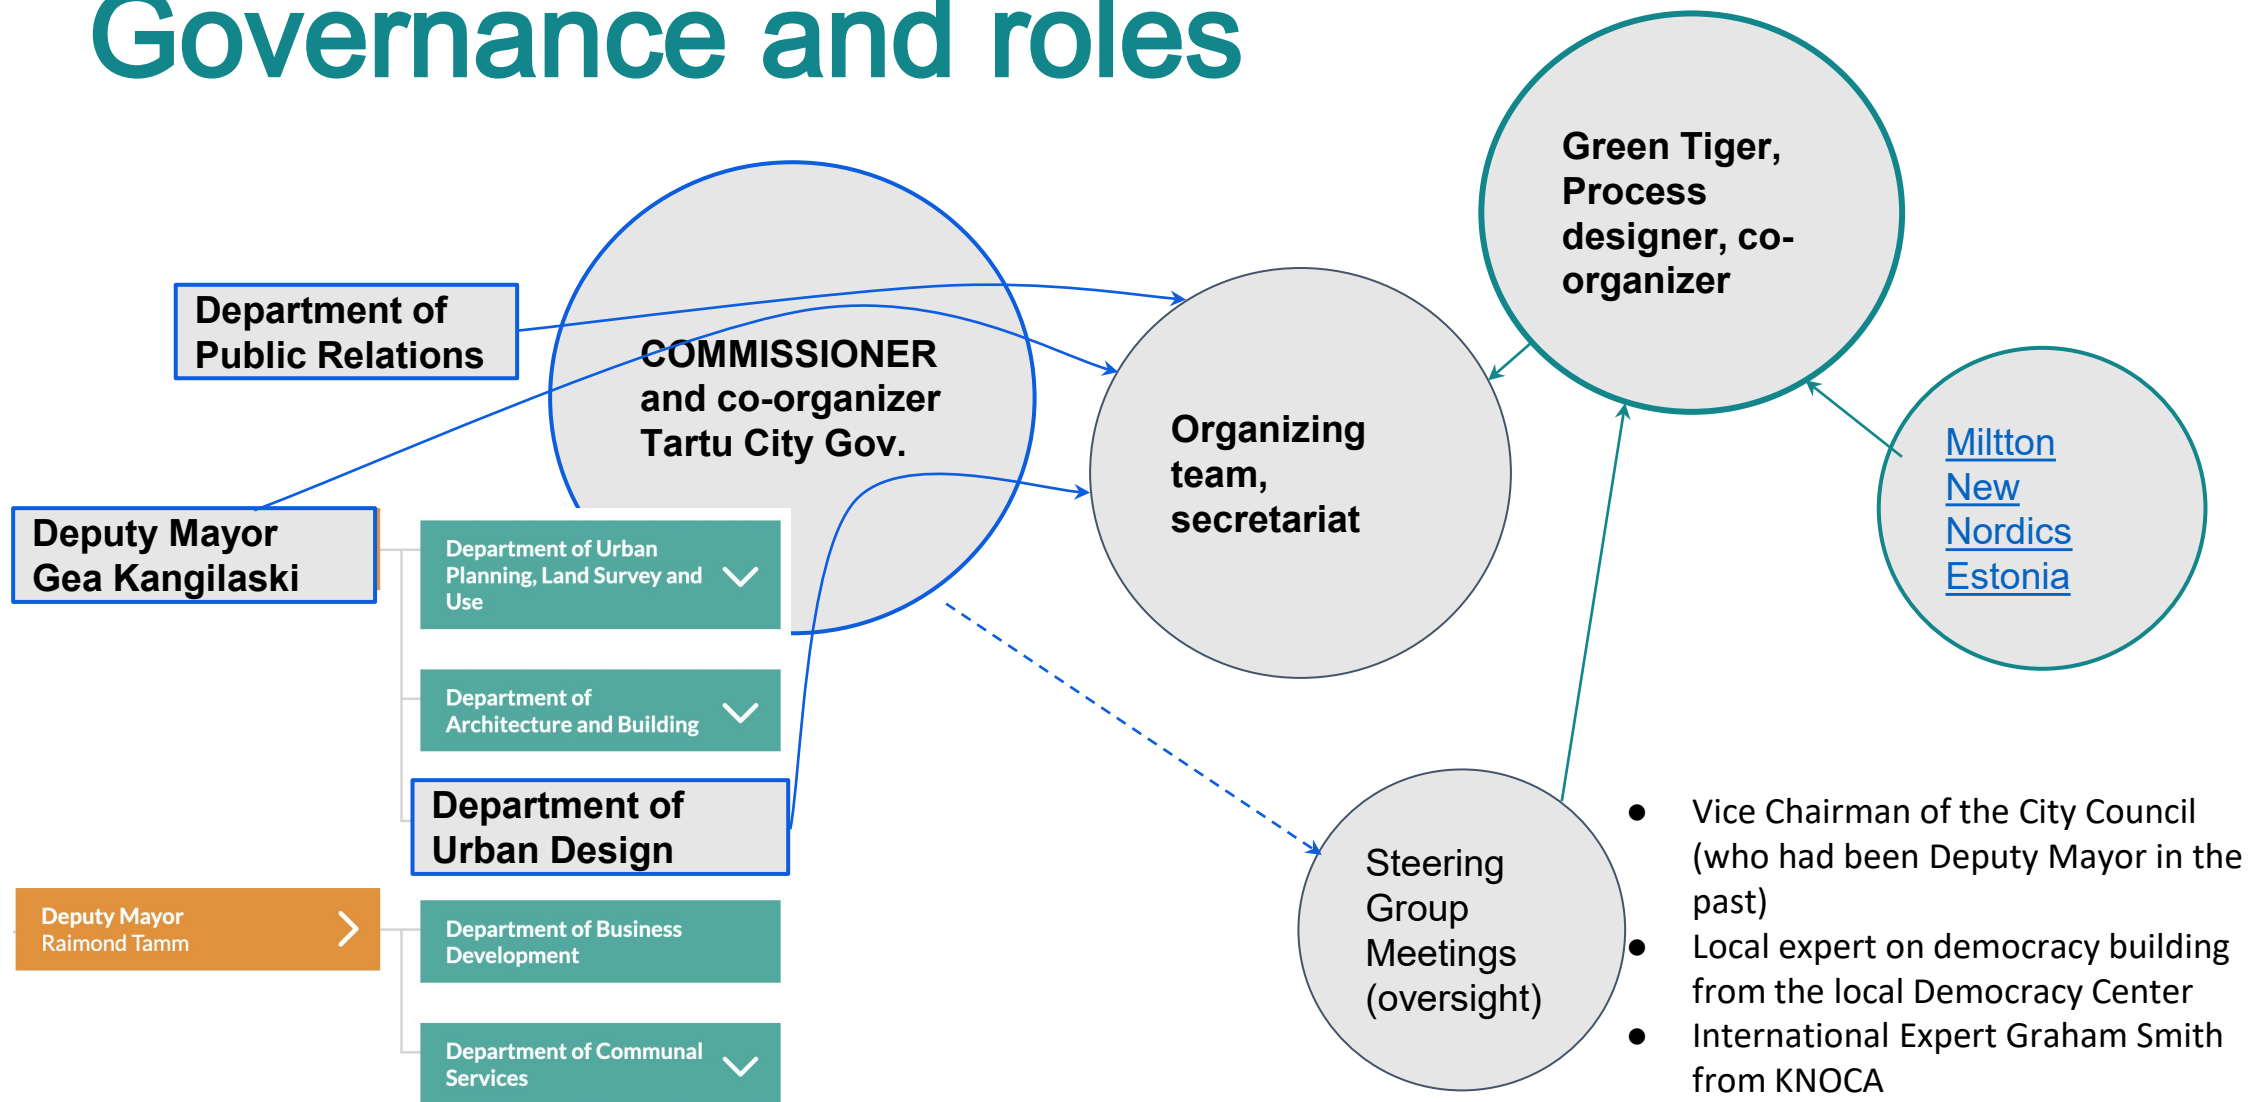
Governance and roles

Green Tiger, Process designer, co-organizer

Department of Public Relations

COMMISSIONER and co-organizer Tartu City Gov.

Organizing team, secretariat

Miltton New Nordics Estonia

Deputy Mayor Gea Kangilaski

Department of Urban Planning, Land Survey and Use

Department of Architecture and Building

Department of Urban Design

Deputy Mayor Raimond Tamm

Department of Business Development

Department of Communal Services

Steering Group Meetings (oversight)

- Vice Chairman of the City Council (who had been Deputy Mayor in the past)
- Local expert on democracy building from the local Democracy Center
- International Expert Graham Smith from KNOCA